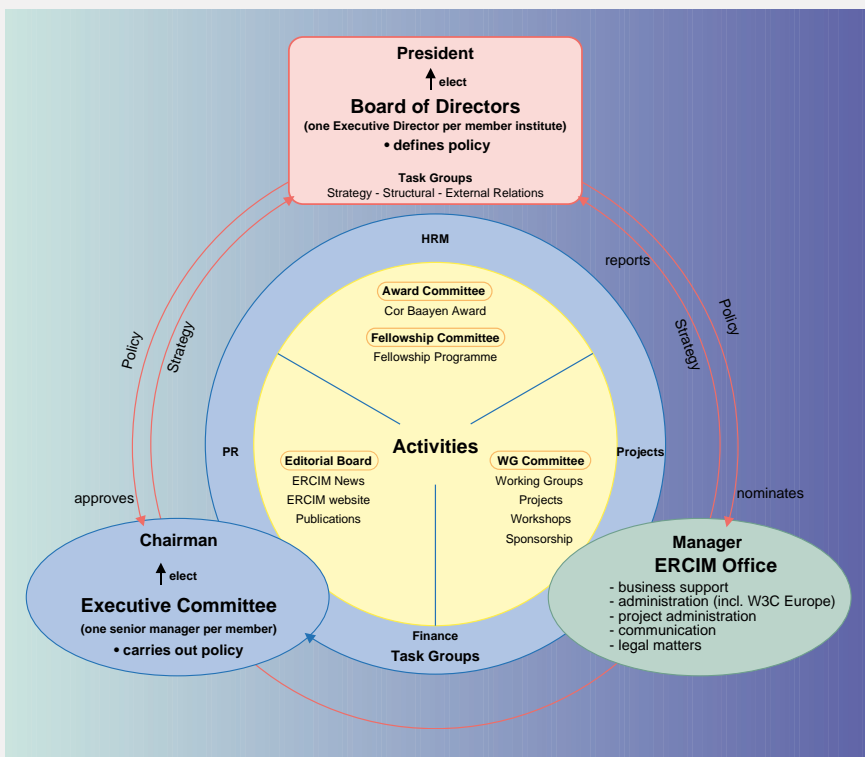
President
elect
Board of Directors
(one Executive Director per member institute)
• defines policy

Task Groups
Strategy - Structural - External Relations

HRM

Award Committee
Cor Baayen Award

Fellowship Committee
Fellowship Programme

PR

Editorial Board
ERCIM News
ERCIM website
Publications

Activities

WG Committee
Working Groups
Projects
Workshops
Sponsorship

Projects

Finance
Task Groups

Policy
Strategy
approves

reports
Strategy
Policy
nominates

Chairman
elect
Executive Committee
(one senior manager per member)
• carries out policy

Manager
ERCIM Office
- business support
- administration (incl. W3C Europe)
- project administration
- communication
- legal matters